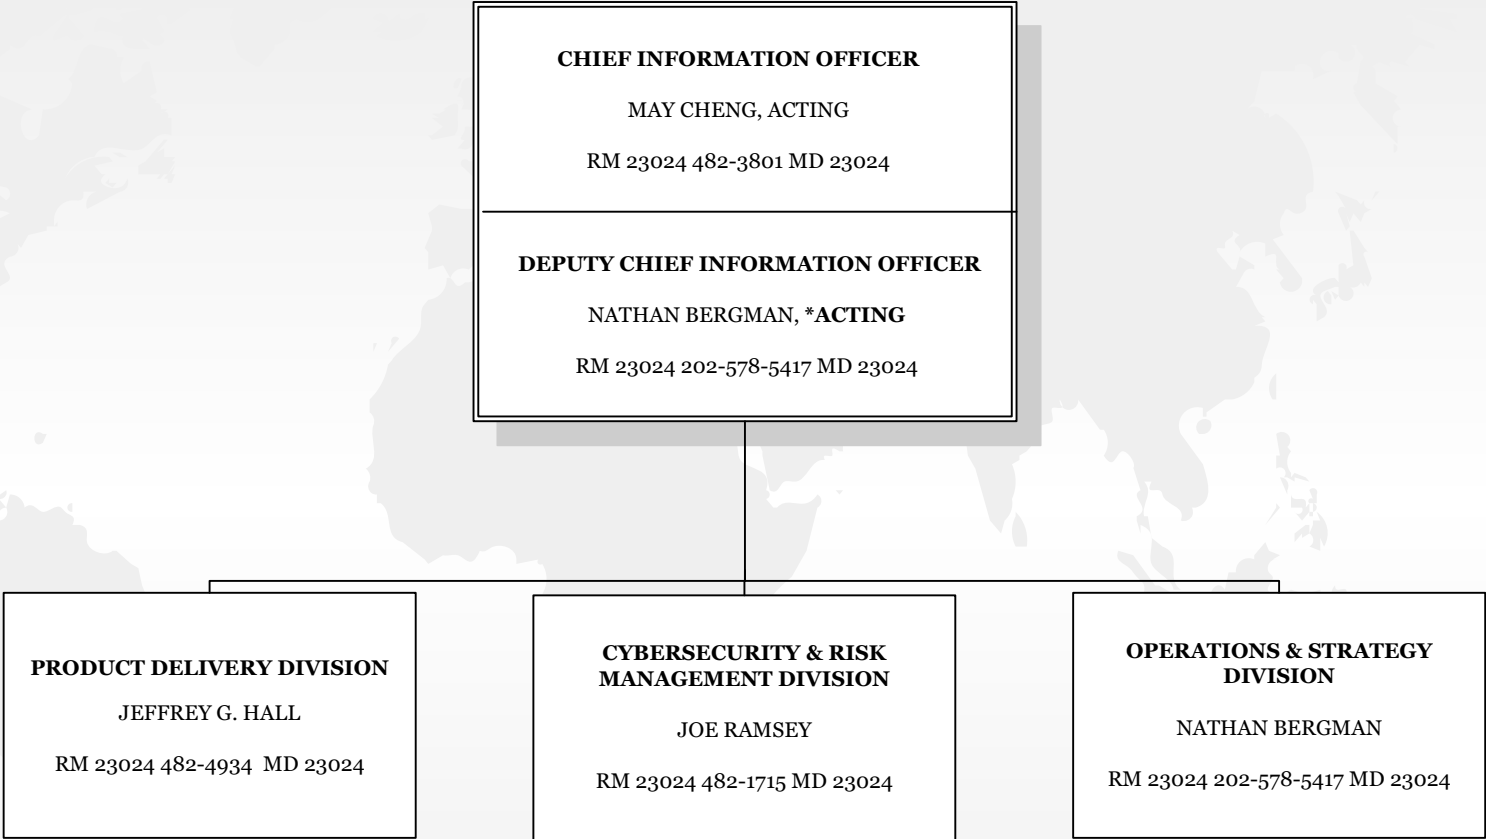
CHIEF INFORMATION OFFICER

MAY CHENG, ACTING

RM 23024 482-3801 MD 23024

DEPUTY CHIEF INFORMATION OFFICER

NATHAN BERGMAN, *ACTING

RM 23024 202-578-5417 MD 23024

PRODUCT DELIVERY DIVISION

JEFFREY G. HALL

RM 23024 482-4934 MD 23024

CYBERSECURITY & RISK MANAGEMENT DIVISION

JOE RAMSEY

RM 23024 482-1715 MD 23024

OPERATIONS & STRATEGY DIVISION

NATHAN BERGMAN

RM 23024 202-578-5417 MD 23024